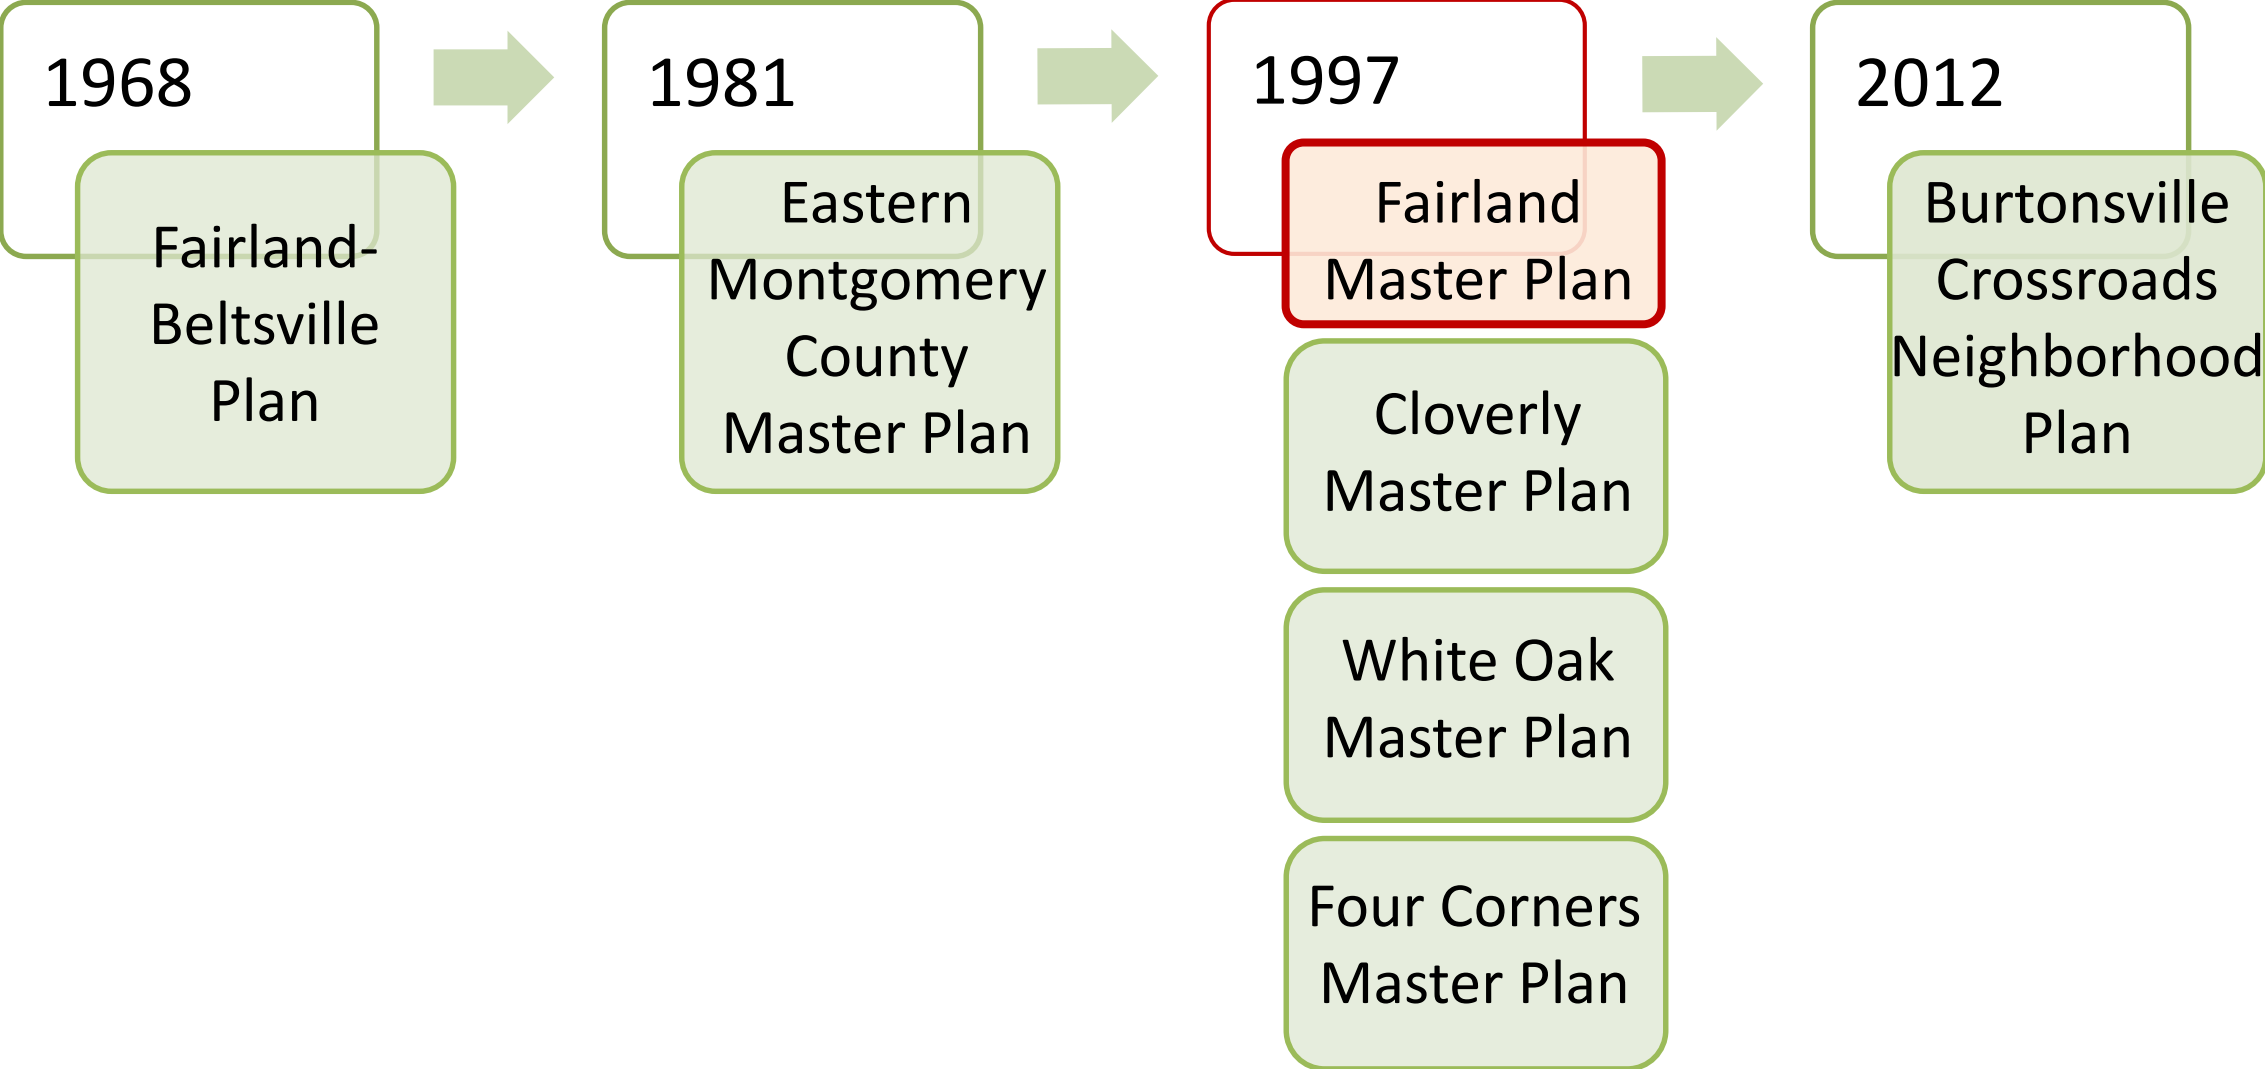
1968

Fairland-Beltsville Plan

1981

Eastern Montgomery County Master Plan

1997

Fairland Master Plan

Cloverly Master Plan

White Oak Master Plan

Four Corners Master Plan

2012

Burtonsville Crossroads Neighborhood Plan